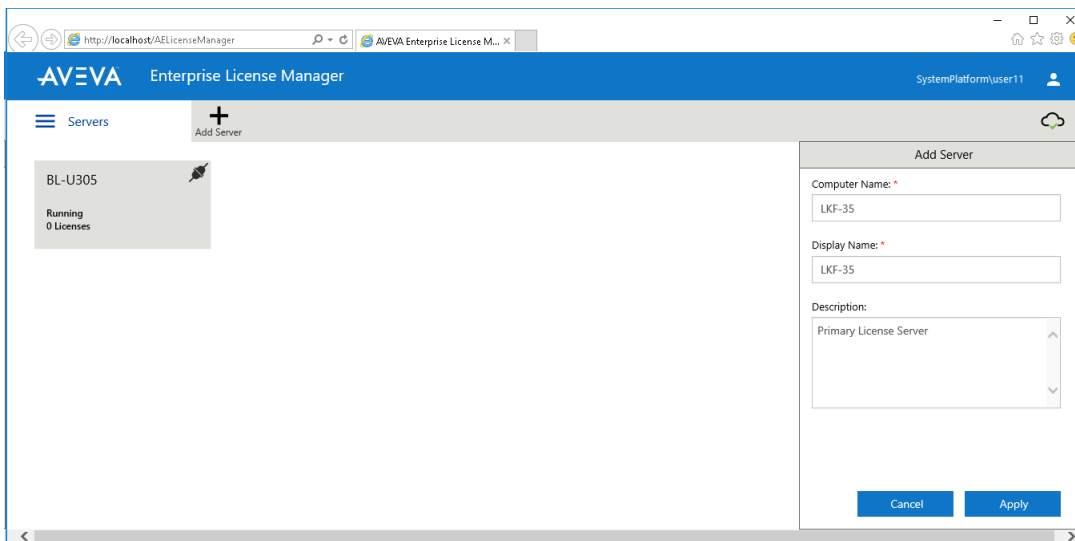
http://localhost/AELicenseManager

AVEVA Enterprise License M... ×

AVEVA Enterprise License Manager

SystemPlatform\user11

Servers

Add Server

BL-U305

Running
0 Licenses

Add Server

Computer Name: *

LKF-35

Display Name: *

LKF-35

Description:

Primary License Server

Cancel

Apply